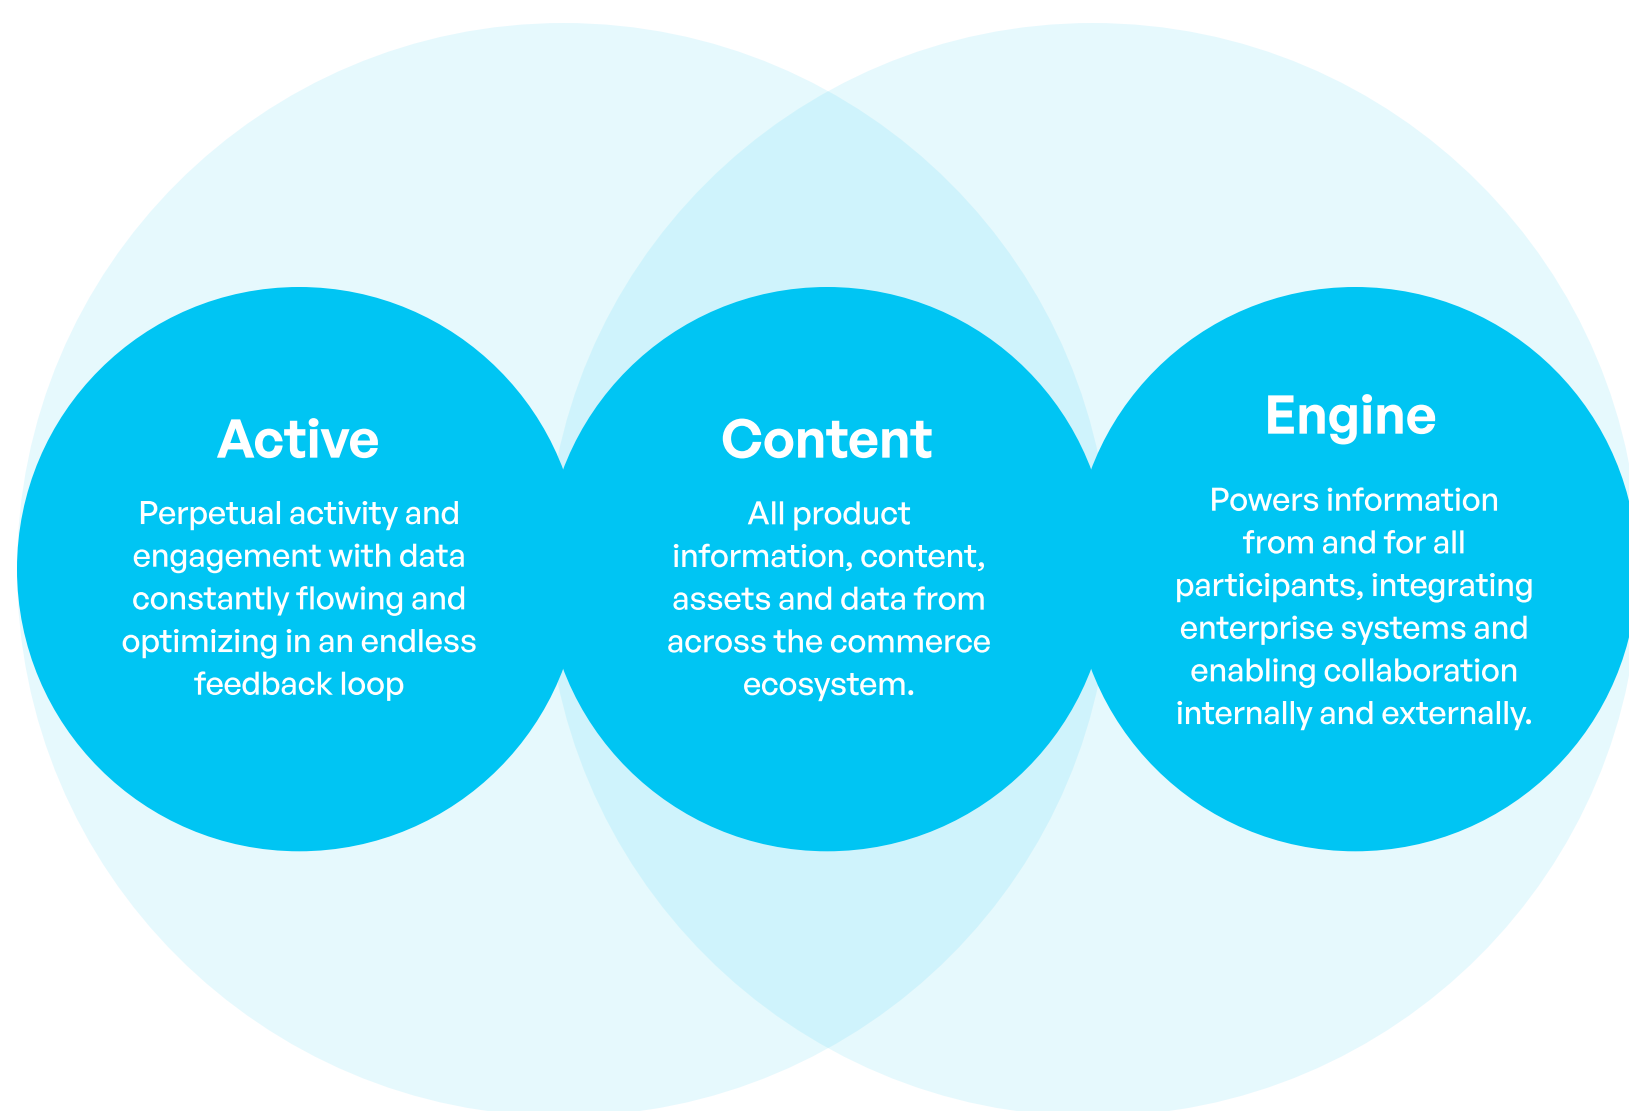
Active

Perpetual activity and engagement with data constantly flowing and optimizing in an endless feedback loop

Content

All product information, content, assets and data from across the commerce ecosystem.

Engine

Powers information from and for all participants, integrating enterprise systems and enabling collaboration internally and externally.